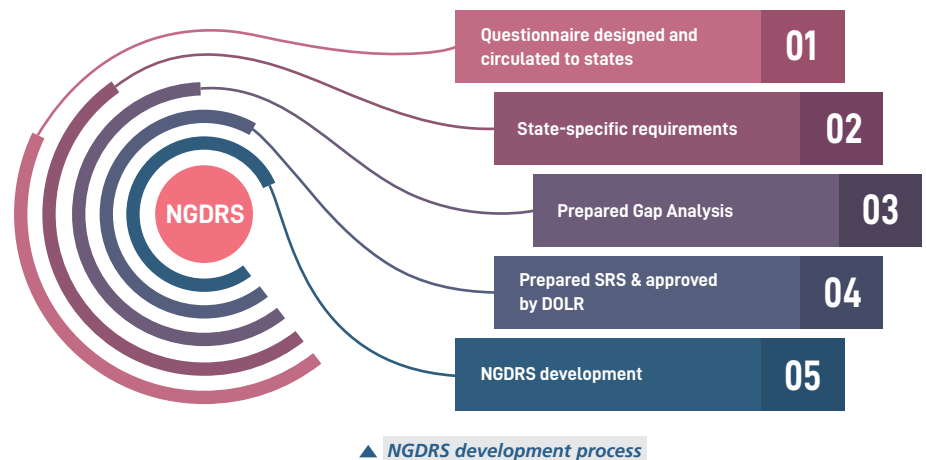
NGDRS

Questionnaire designed and circulated to states 01

State-specific requirements 02

Prepared Gap Analysis 03

Prepared SRS & approved by DOLR 04

NGDRS development 05

▲ NGDRS development process